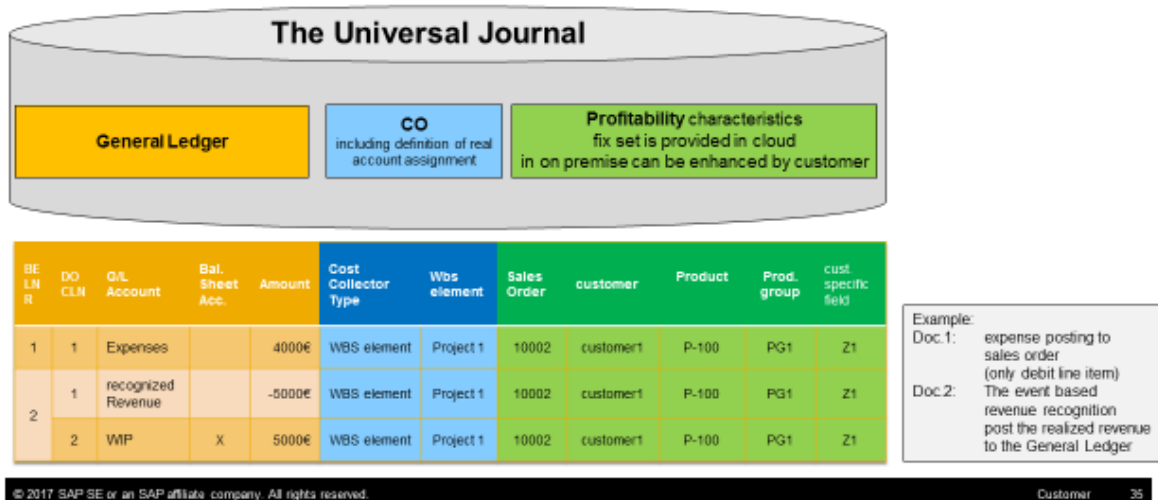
The Universal Journal

General Ledger

CO
including definition of real account assignment

Profitability characteristics
fix set is provided in cloud
in on premise can be enhanced by customer

| BELNR | DOCLN | G/L Account | Bal. Sheet Acc. | Amount | Cost Collector Type | Wbs element | Sales Order | customer | Product | Prod. group | cust. specific field |
|---|---|---|---|---|---|---|---|---|---|---|---|
| 1 | 1 | Expenses | | 4000€ | WBS element | Project 1 | 10002 | customer1 | P-100 | PG1 | Z1 |
| 2 | 1 | recognized Revenue | | -5000€ | WBS element | Project 1 | 10002 | customer1 | P-100 | PG1 | Z1 |
| | 2 | WIP | X | 5000€ | WBS element | Project 1 | 10002 | customer1 | P-100 | PG1 | Z1 |

Example:
Doc.1: expense posting to sales order (only debit line item)
Doc.2: The event based revenue recognition post the realized revenue to the General Ledger

© 2017 SAP SE or an SAP affiliate company. All rights reserved.
Customer 35